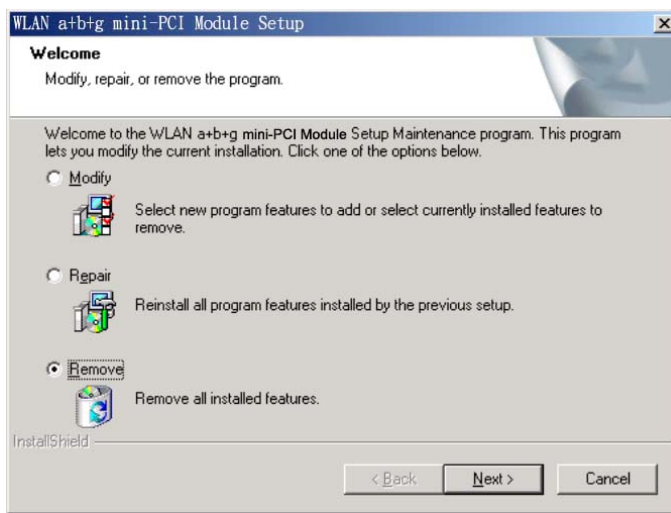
WLAN a+b+g mini-PCI Module Setup

×

Welcome

Modify, repair, or remove the program.

Welcome to the WLAN a+b+g mini-PCI Module Setup Maintenance program. This program lets you modify the current installation. Click one of the options below.

Modify

Select new program features to add or select currently installed features to remove.

Repair

Reinstall all program features installed by the previous setup.

Remove

Remove all installed features.

InstallShield

< Back

Next >

Cancel